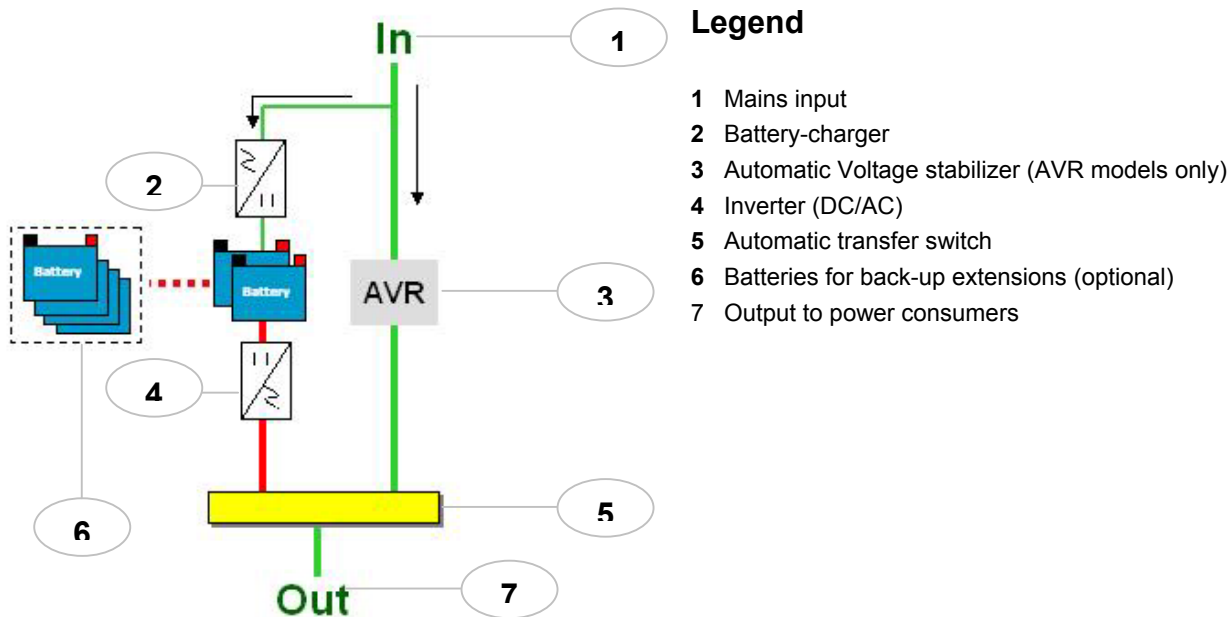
In

1

2

Battery

Battery

AVR

3

4

6

5

Out

7

Legend

**1** Mains input
**2** Battery-charger
**3** Automatic Voltage stabilizer (AVR models only)
**4** Inverter (DC/AC)
**5** Automatic transfer switch
**6** Batteries for back-up extensions (optional)
7 Output to power consumers